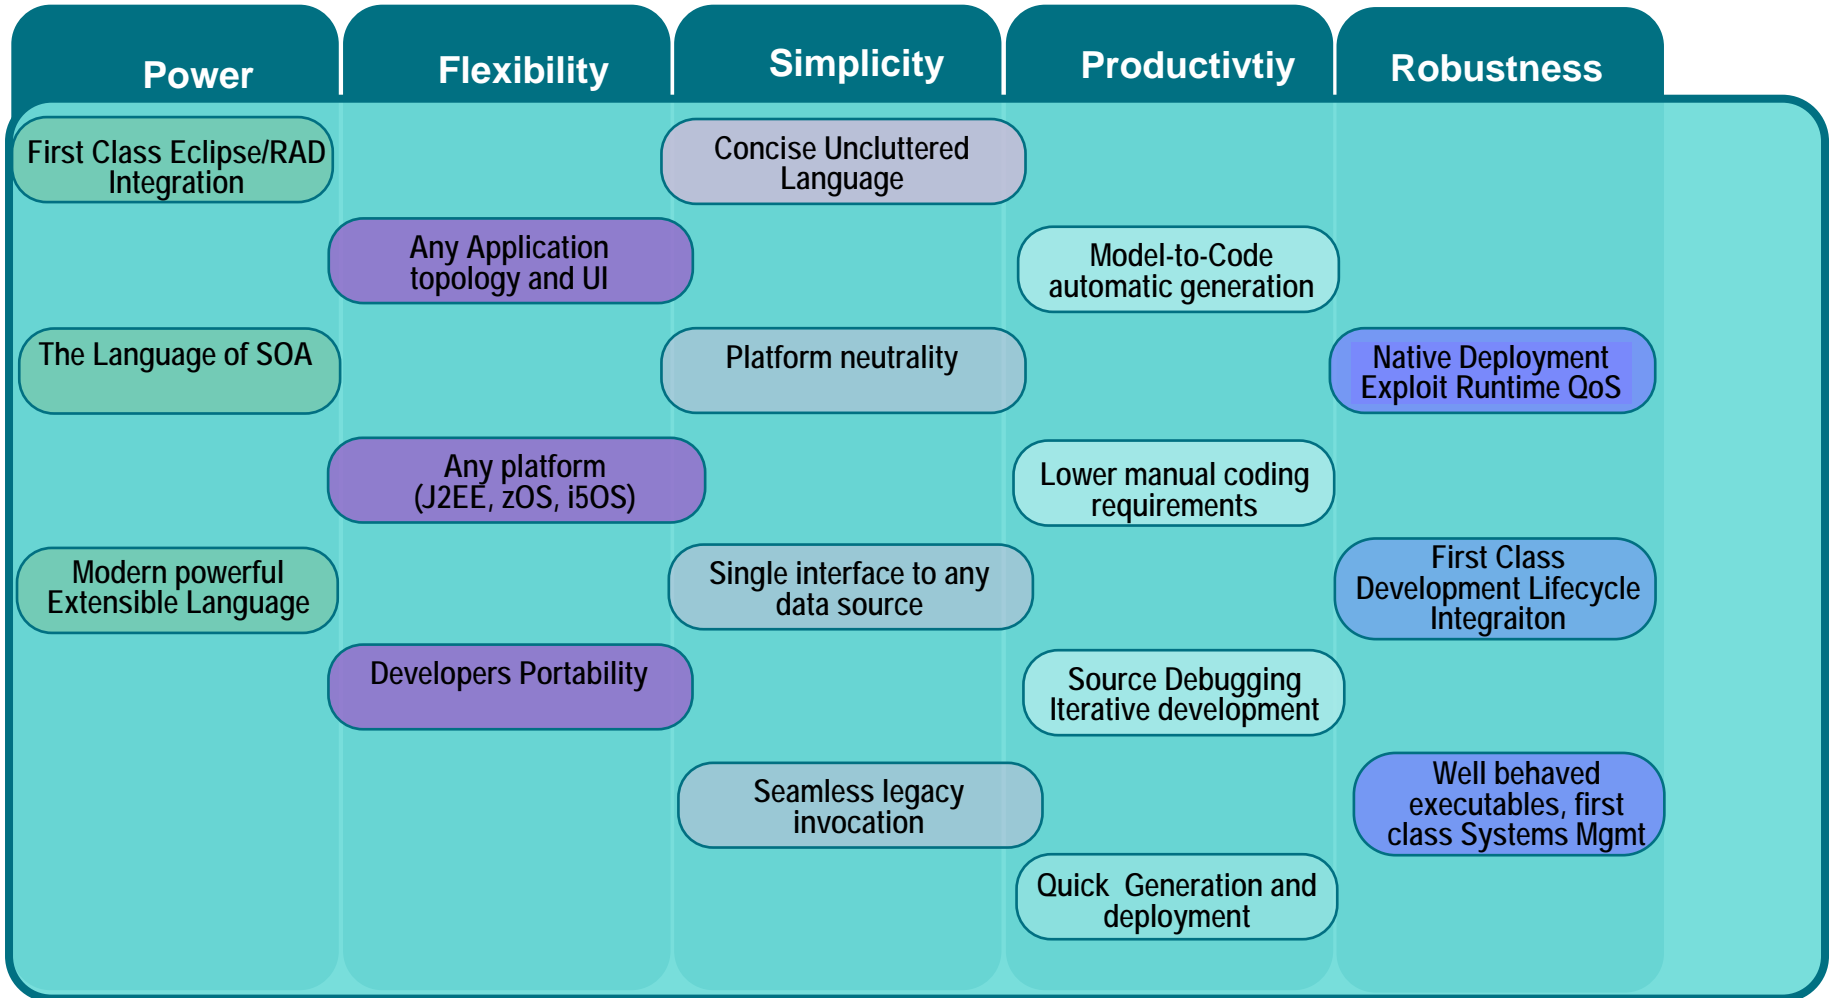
Power

Flexibility

Simplicity

Productivtiy

Robustness

First Class Eclipse/RAD Integration

Concise Uncluttered Language

Any Application topology and UI

Model-to-Code automatic generation

The Language of SOA

Platform neutrality

Native Deployment Exploit Runtime QoS

Any platform (J2EE, zOS, i5OS)

Lower manual coding requirements

Modern powerful Extensible Language

Single interface to any data source

First Class Development Lifecycle Integraiton

Developers Portability

Source Debugging Iterative development

Seamless legacy invocation

Well behaved executables, first class Systems Mgmt

Quick Generation and deployment